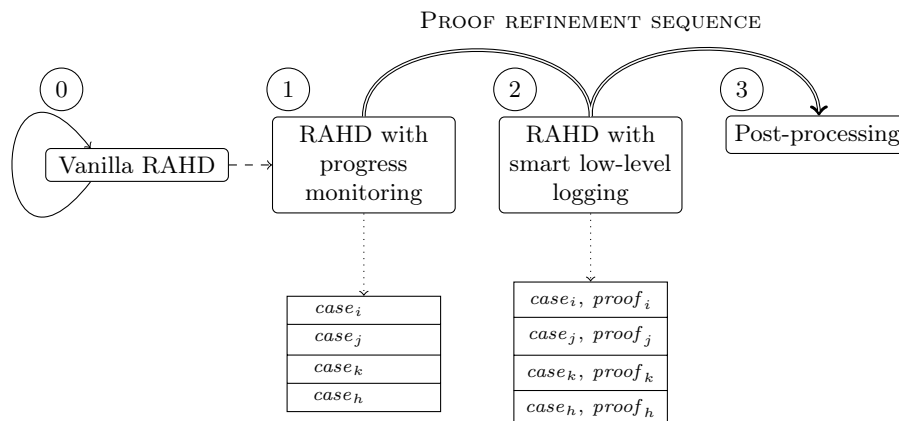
PROOF REFINEMENT SEQUENCE

0

Vanilla RAHD

1

RAHD with progress monitoring

2

RAHD with smart low-level logging

3

Post-processing

| $case_i$ |
|---|
| $case_j$ |
| $case_k$ |
| $case_h$ |

| $case_i,\ proof_i$ |
|---|
| $case_j,\ proof_j$ |
| $case_k,\ proof_k$ |
| $case_h,\ proof_h$ |